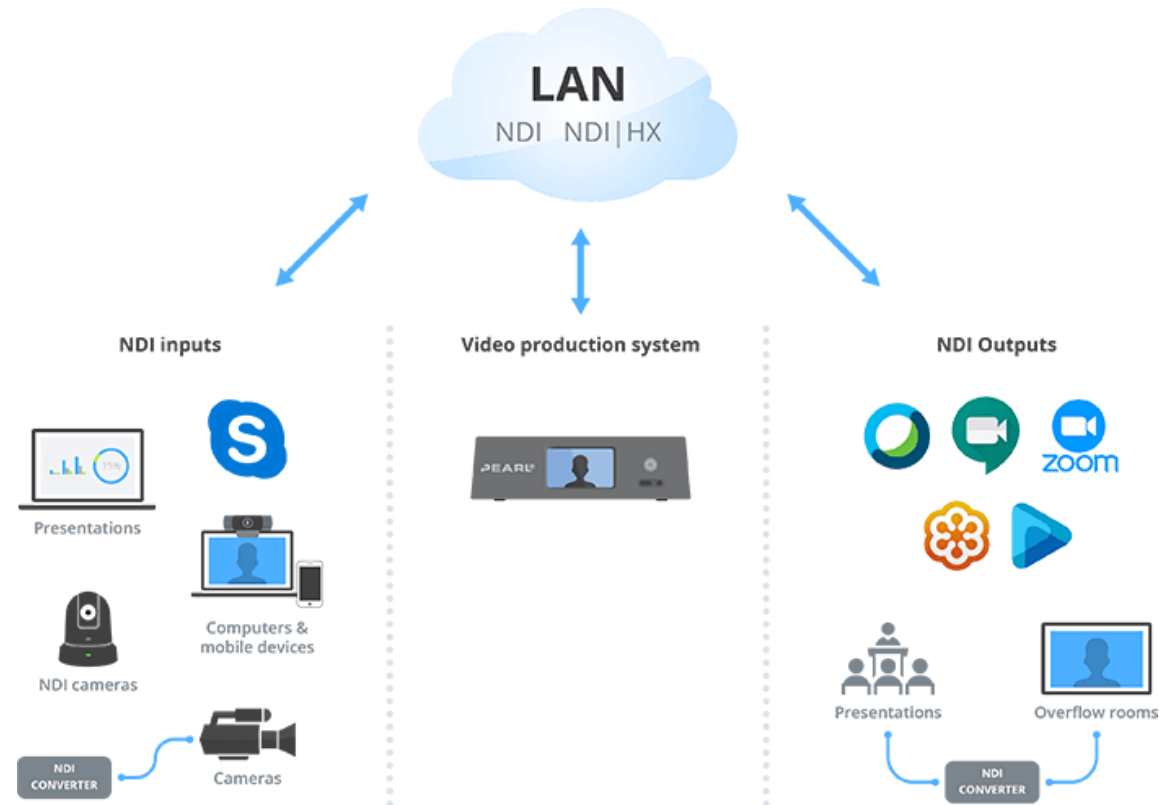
LAN
NDI NDI|HX

NDI inputs

15%

Presentations

Computers & mobile devices

NDI cameras

NDI CONVERTER

Cameras

Video production system

PEARL

NDI Outputs

zoom

Presentations

Overflow rooms

NDI CONVERTER